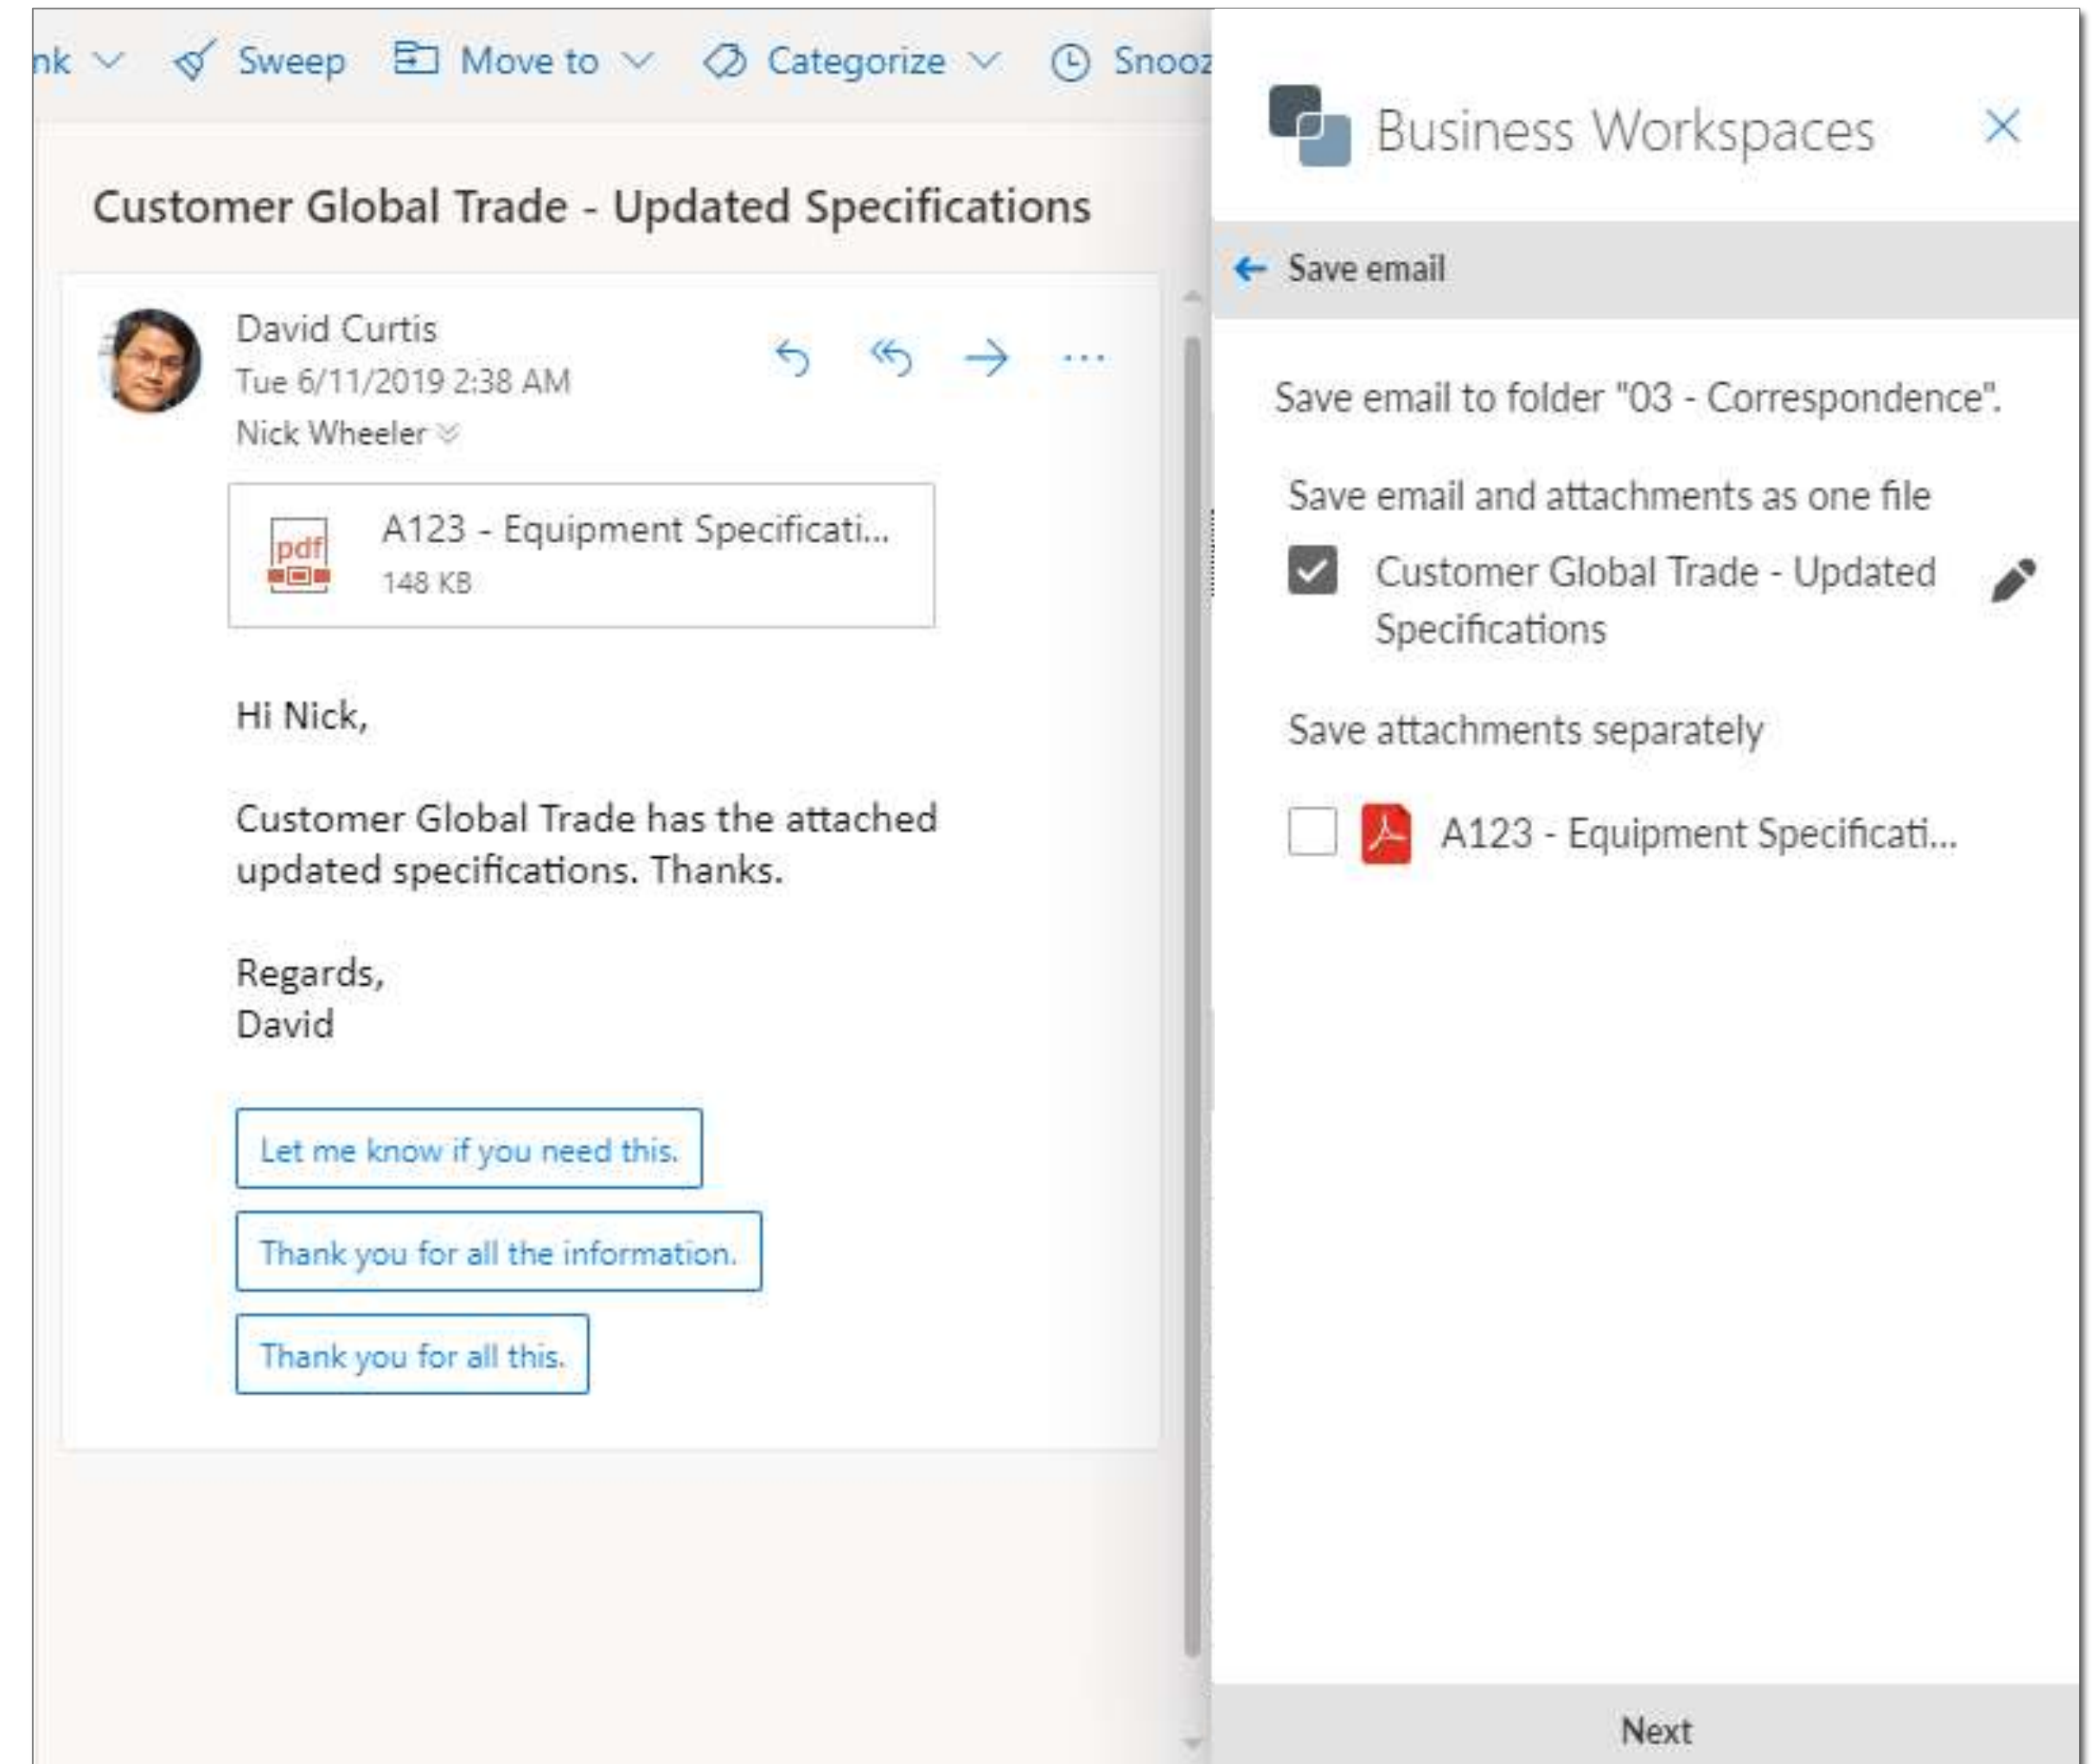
nk Sweep Move to Categorize Snooz

Customer Global Trade - Updated Specifications

David Curtis
Tue 6/11/2019 2:38 AM
Nick Wheeler

pdf
A123 - Equipment Specificati...
148 KB

Hi Nick,

Customer Global Trade has the attached updated specifications. Thanks.

Regards,
David

Let me know if you need this.

Thank you for all the information.

Thank you for all this.

Business Workspaces

Save email

Save email to folder "03 - Correspondence".

Save email and attachments as one file

Customer Global Trade - Updated Specifications

Save attachments separately

A123 - Equipment Specificati...

Next